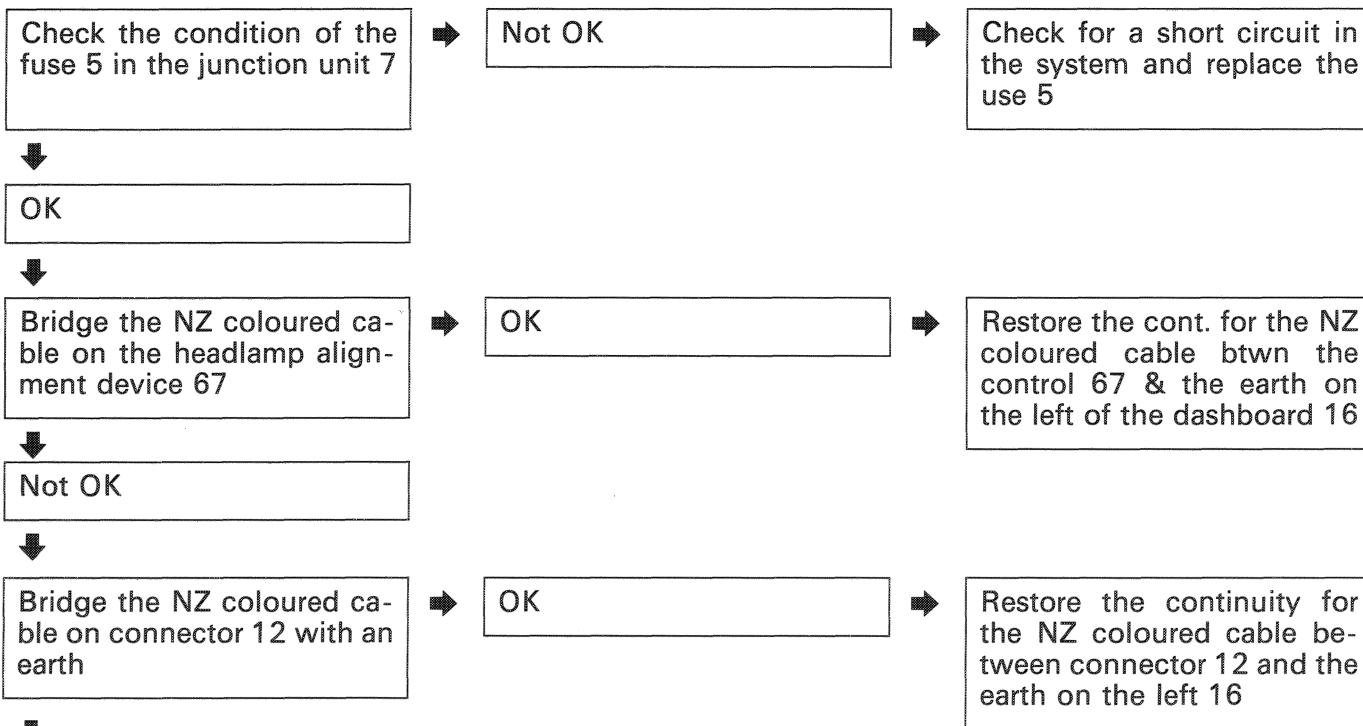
Check the condition of the fuse 5 in the junction unit 7

Not OK

Check for a short circuit in the system and replace the use 5

OK

Bridge the NZ coloured cable on the headlamp alignment device 67

OK

Restore the cont. for the NZ coloured cable btwn the control 67 & the earth on the left of the dashboard 16

Not OK

Bridge the NZ coloured cable on connector 12 with an earth

OK

Restore the continuity for the NZ coloured cable between connector 12 and the earth on the left 16